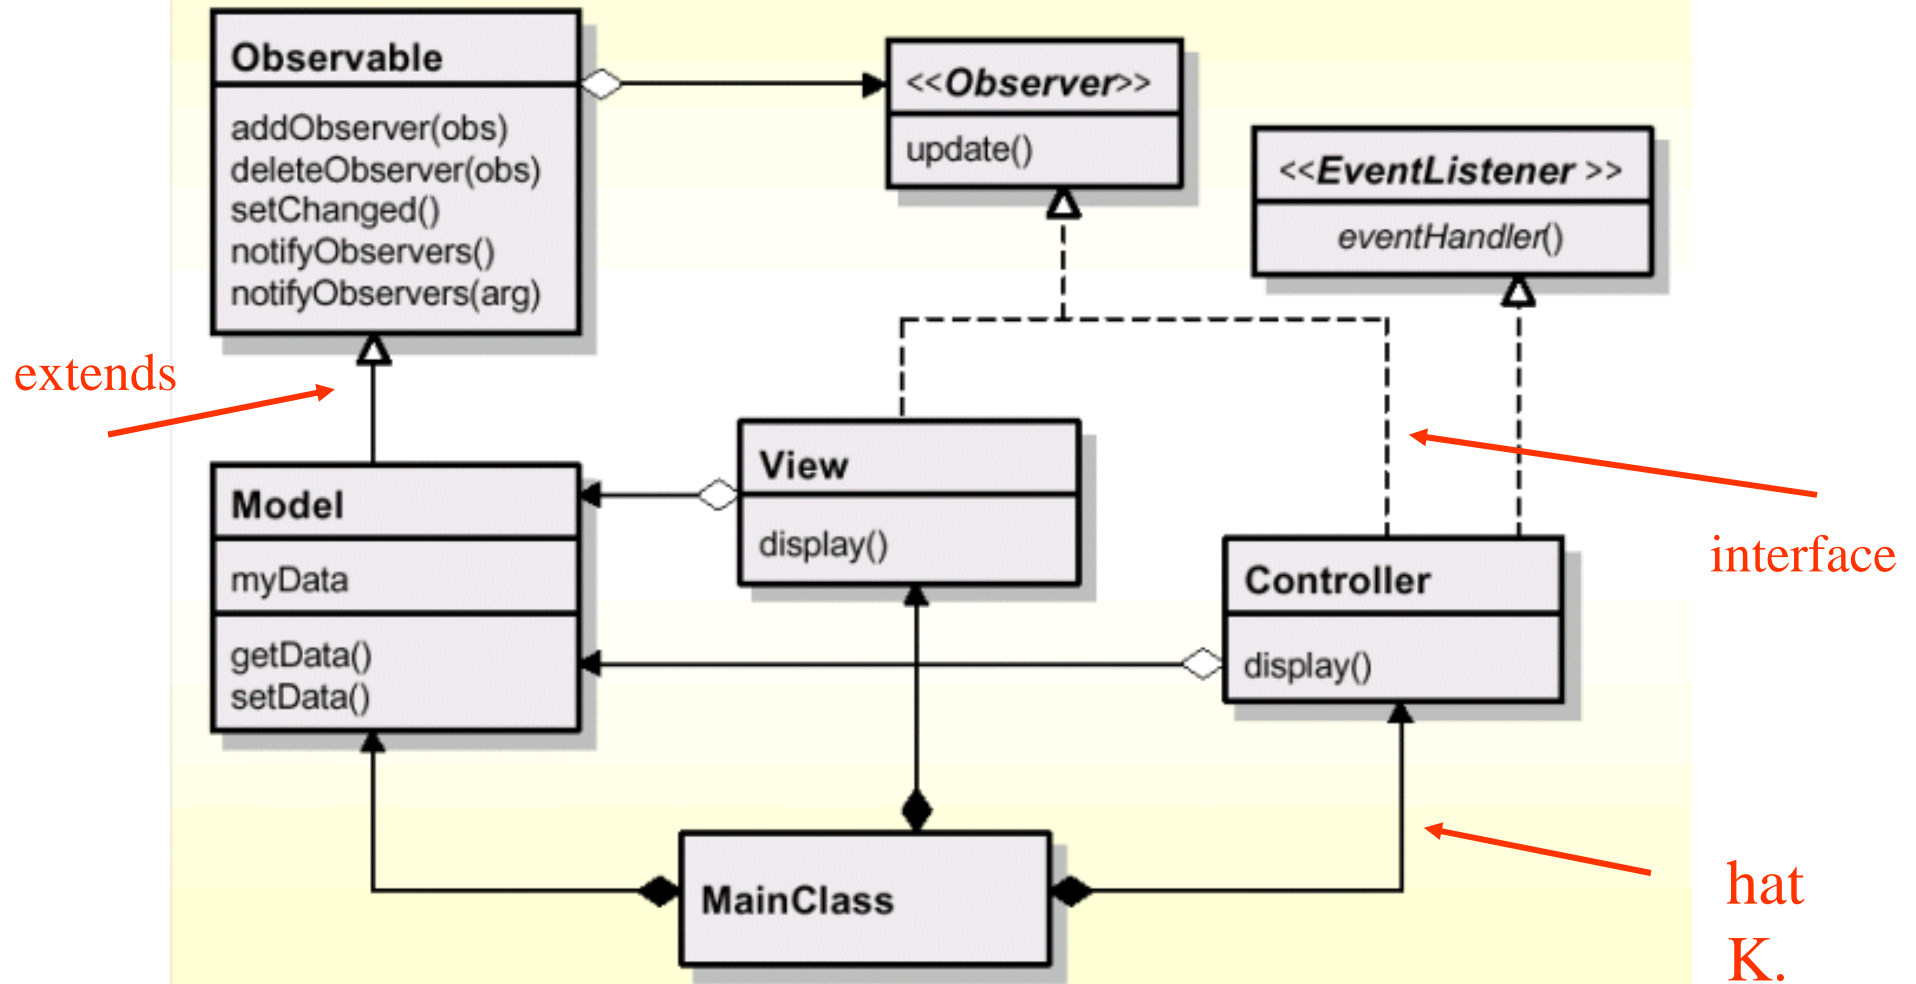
Observable

addObserver(obs)
deleteObserver(obs)
setChanged()
notifyObservers()
notifyObservers(arg)

<<Observer>>

update()

<<EventListener >>

eventHandler()

extends

View

display()

Model

myData

getData()
setData()

Controller

display()

interface

MainClass

hat K.